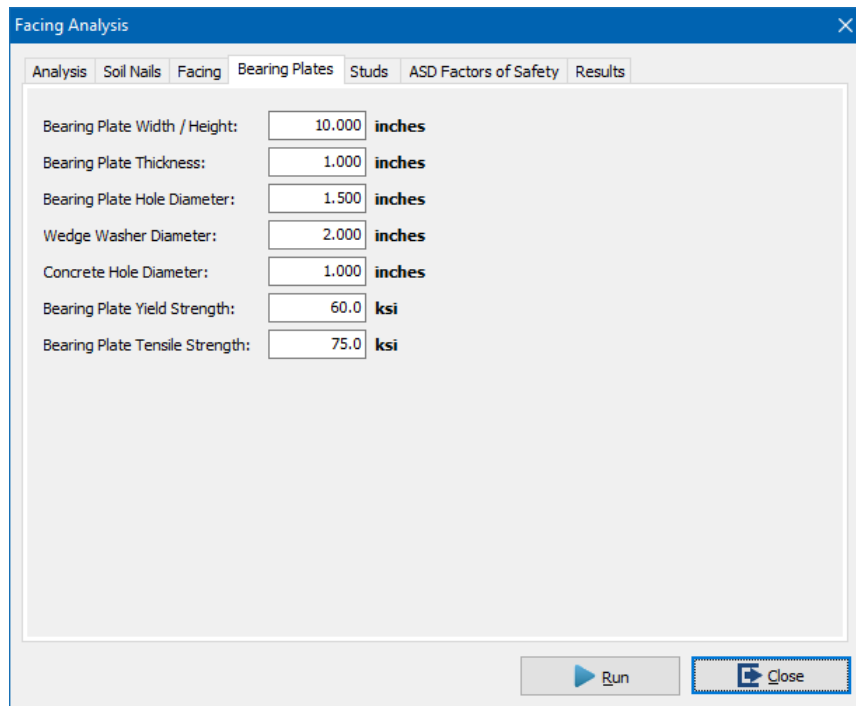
Facing Analysis

Analysis | Soil Nails | Facing | Bearing Plates | Studs | ASD Factors of Safety | Results

Bearing Plate Width / Height: 10.000 inches
Bearing Plate Thickness: 1.000 inches
Bearing Plate Hole Diameter: 1.500 inches
Wedge Washer Diameter: 2.000 inches
Concrete Hole Diameter: 1.000 inches
Bearing Plate Yield Strength: 60.0 ksi
Bearing Plate Tensile Strength: 75.0 ksi

Run
Close